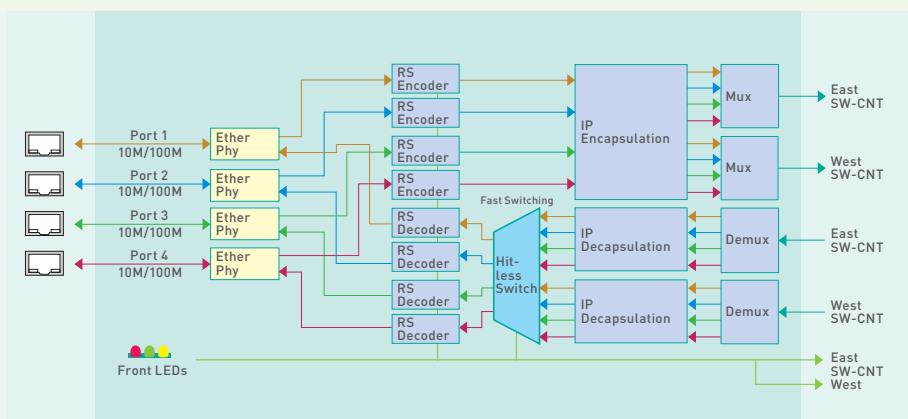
Port 1
10M/100M
Port 2
10M/100M
Port 3
10M/100M
Port 4
10M/100M
Ether Phy
Ether Phy
Ether Phy
Ether Phy
RS Encoder
RS Encoder
RS Encoder
RS Encoder
RS Decoder
RS Decoder
RS Decoder
RS Decoder
Fast Switching
Hit-less Switch
IP Encapsulation
IP Decapsulation
IP Decapsulation
Mux
Mux
Demux
Demux
East SW-CNT
West SW-CNT
East SW-CNT
West SW-CNT
Front LEDs
East SW-CNT
West